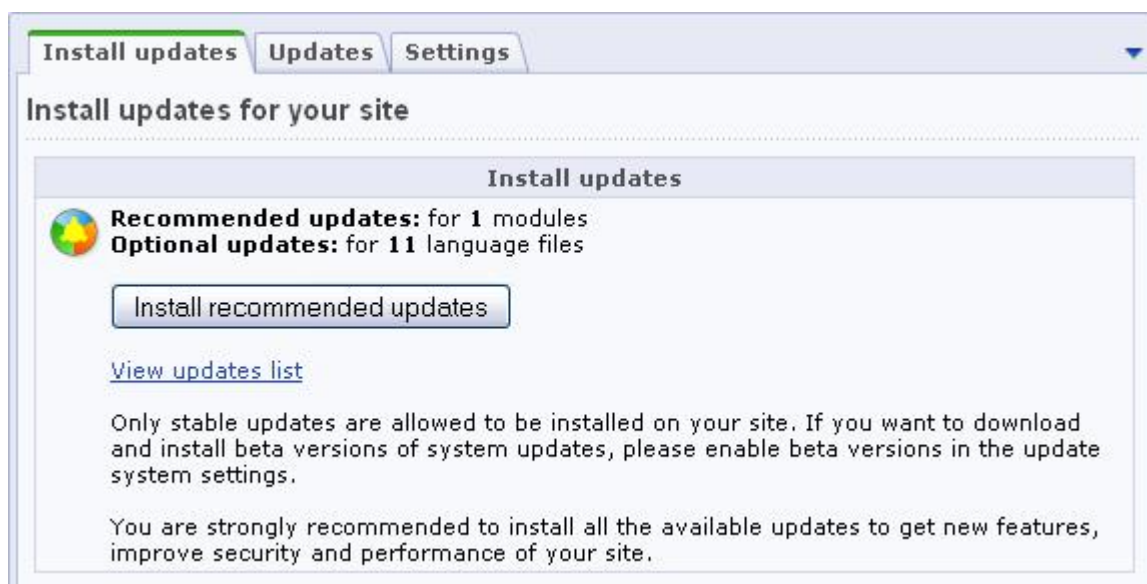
Install updates | Updates | Settings

Install updates for your site

Install updates

**Recommended updates:** for **1** modules
**Optional updates:** for **11** language files

Install recommended updates

View updates list

Only stable updates are allowed to be installed on your site. If you want to download and install beta versions of system updates, please enable beta versions in the update system settings.

You are strongly recommended to install all the available updates to get new features, improve security and performance of your site.